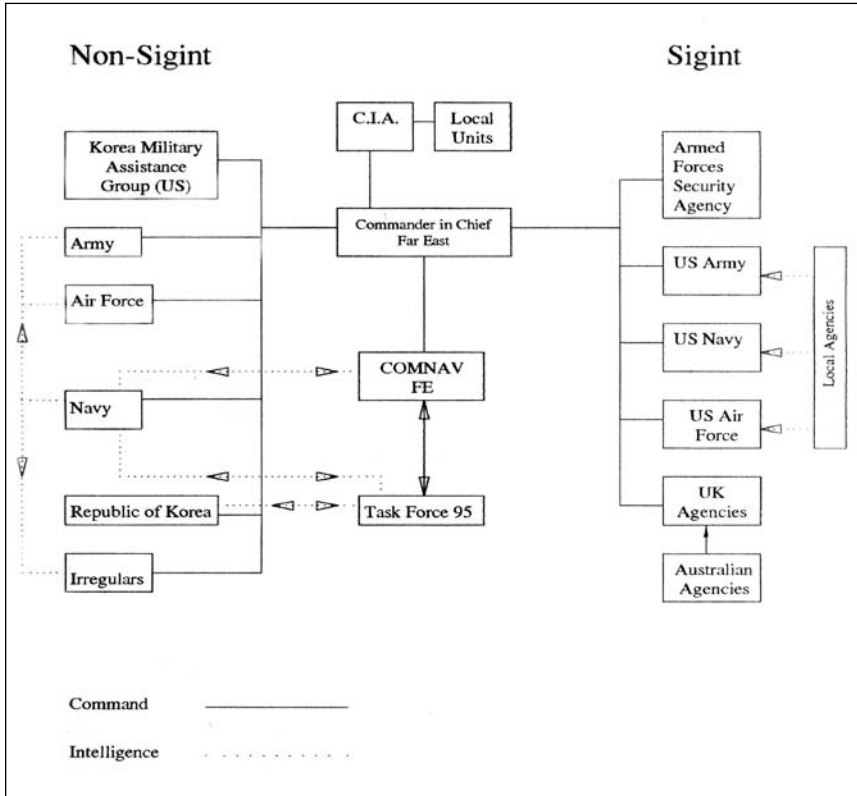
Non-Sigint

Sigint

C.I.A.

Local Units

Korea Military Assistance Group (US)

Armed Forces Security Agency

Army

Commander in Chief Far East

US Army

Air Force

Local Agencies

US Navy

COMNAV FE

Navy

US Air Force

Republic of Korea

Task Force 95

UK Agencies

Irregulars

Australian Agencies

Command

Intelligence